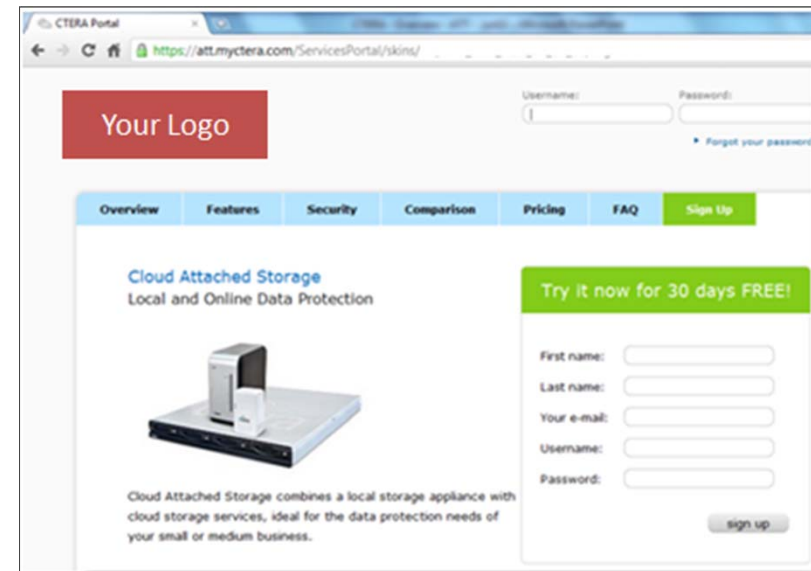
CTERA Portal

https://att.myctera.com/ServicesPortal/skins/

Your Logo

Username:

Password:

Forgot your password

Overview | Features | Security | Comparison | Pricing | FAQ | Sign Up

Cloud Attached Storage
Local and Online Data Protection

Try it now for 30 days FREE!

First name:
Last name:
Your e-mail:
Username:
Password:

sign up

Cloud Attached Storage combines a local storage appliance with cloud storage services, ideal for the data protection needs of your small or medium business.